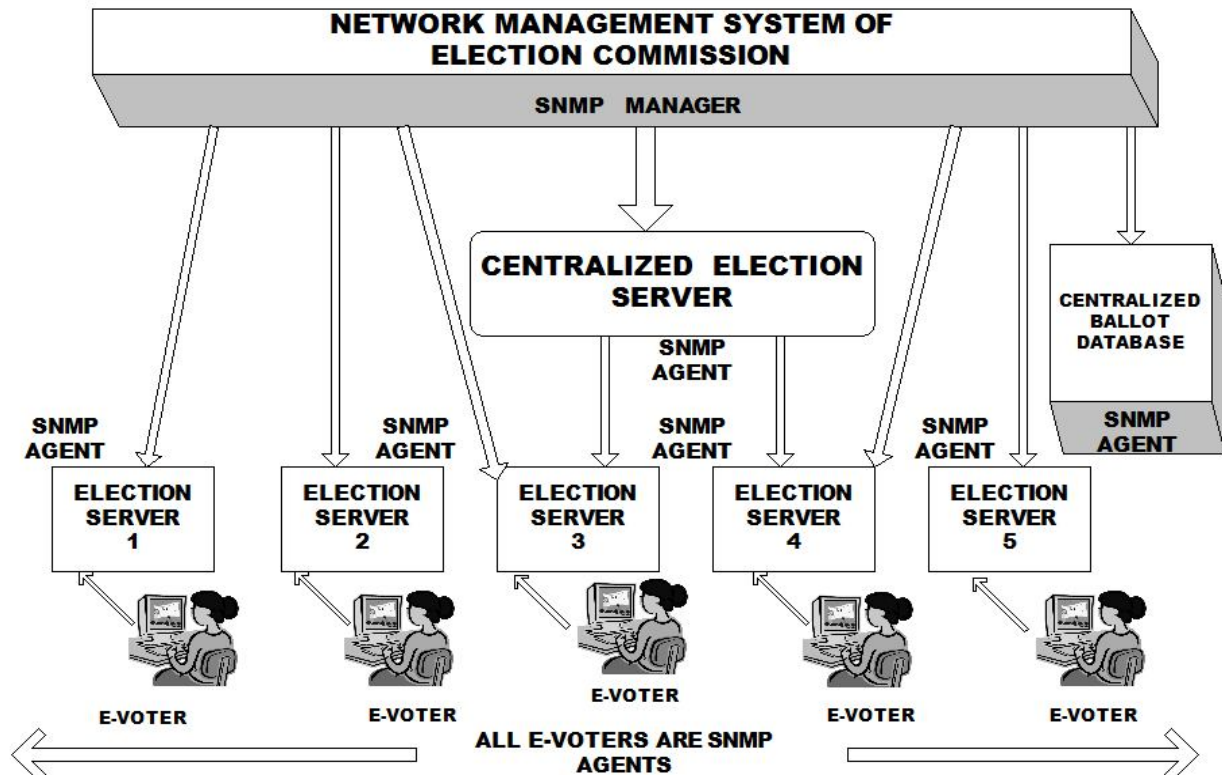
NETWORK MANAGEMENT SYSTEM OF ELECTION COMMISSION

SNMP MANAGER

CENTRALIZED ELECTION SERVER

CENTRALIZED BALLOT DATABASE

SNMP AGENT

SNMP AGENT

SNMP AGENT

SNMP AGENT

SNMP AGENT

SNMP AGENT

SNMP AGENT

ELECTION SERVER 1

ELECTION SERVER 2

ELECTION SERVER 3

ELECTION SERVER 4

ELECTION SERVER 5

E-VOTER

E-VOTER

E-VOTER

E-VOTER

E-VOTER

ALL E-VOTERS ARE SNMP AGENTS